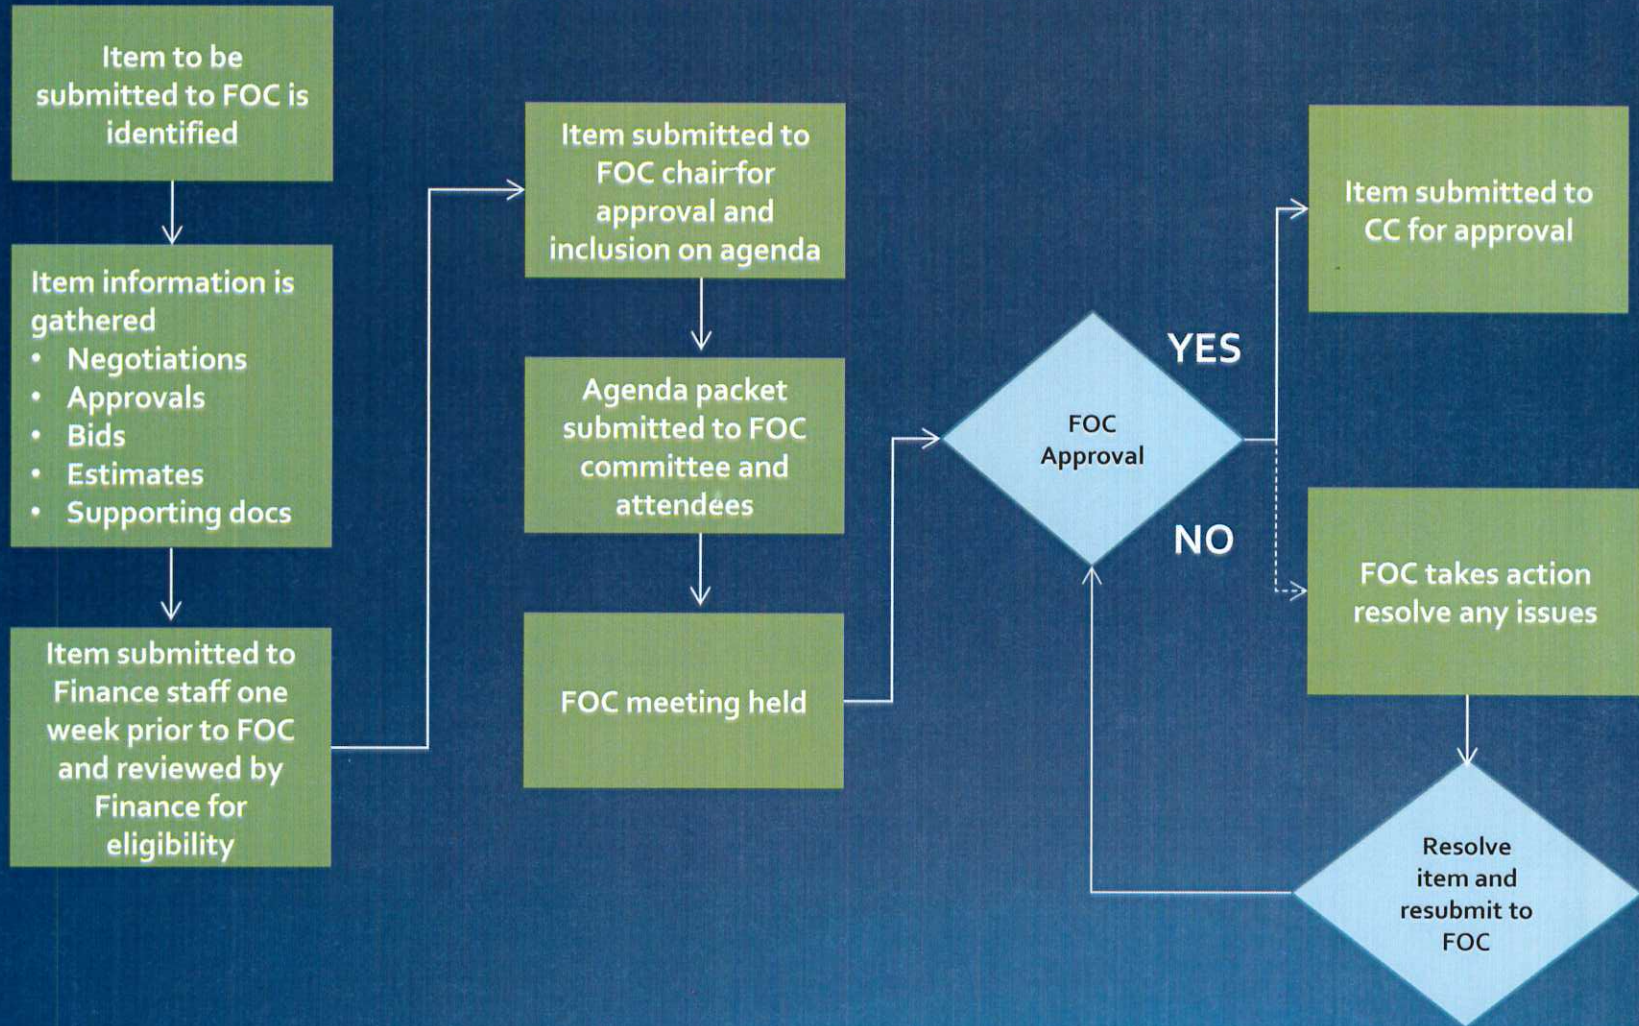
Item to be submitted to FOC is identified

Item information is gathered
- Negotiations
- Approvals
- Bids
- Estimates
- Supporting docs

Item submitted to Finance staff one week prior to FOC and reviewed by Finance for eligibility

Item submitted to FOC chair for approval and inclusion on agenda

Agenda packet submitted to FOC committee and attendees

FOC meeting held

FOC Approval

YES

NO

Item submitted to CC for approval

FOC takes action resolve any issues

Resolve item and resubmit to FOC